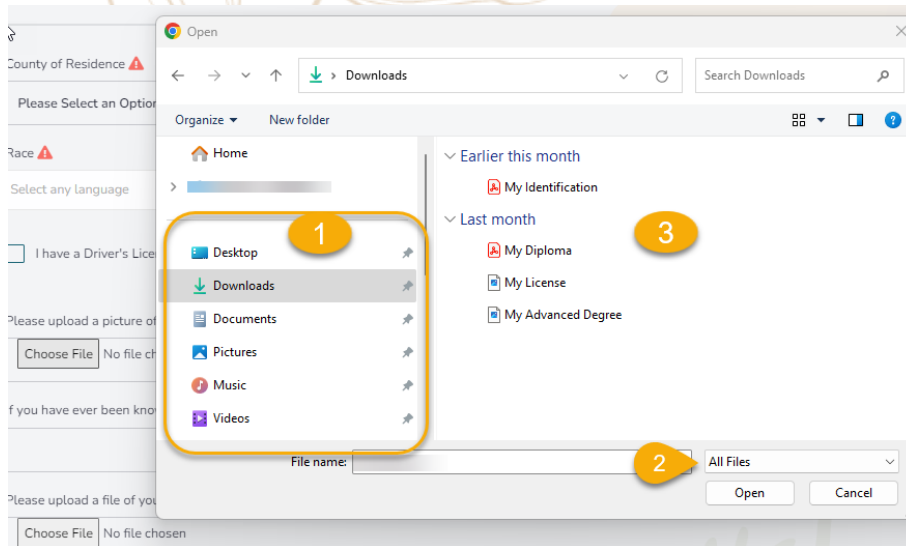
County of Residence
Please Select an Optio
Race
Select any language
I have a Driver's Lice
Please upload a picture of
Choose File No file ch
f you have ever been kno
Please upload a file of you
Choose File No file chosen

Open
Downloads
Search Downloads
Organize New folder
Home
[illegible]
Desktop
Downloads
Documents
Pictures
Music
Videos
Earlier this month
My Identification
Last month
My Diploma
My License
My Advanced Degree
1
2
3
File name:
All Files
Open
Cancel